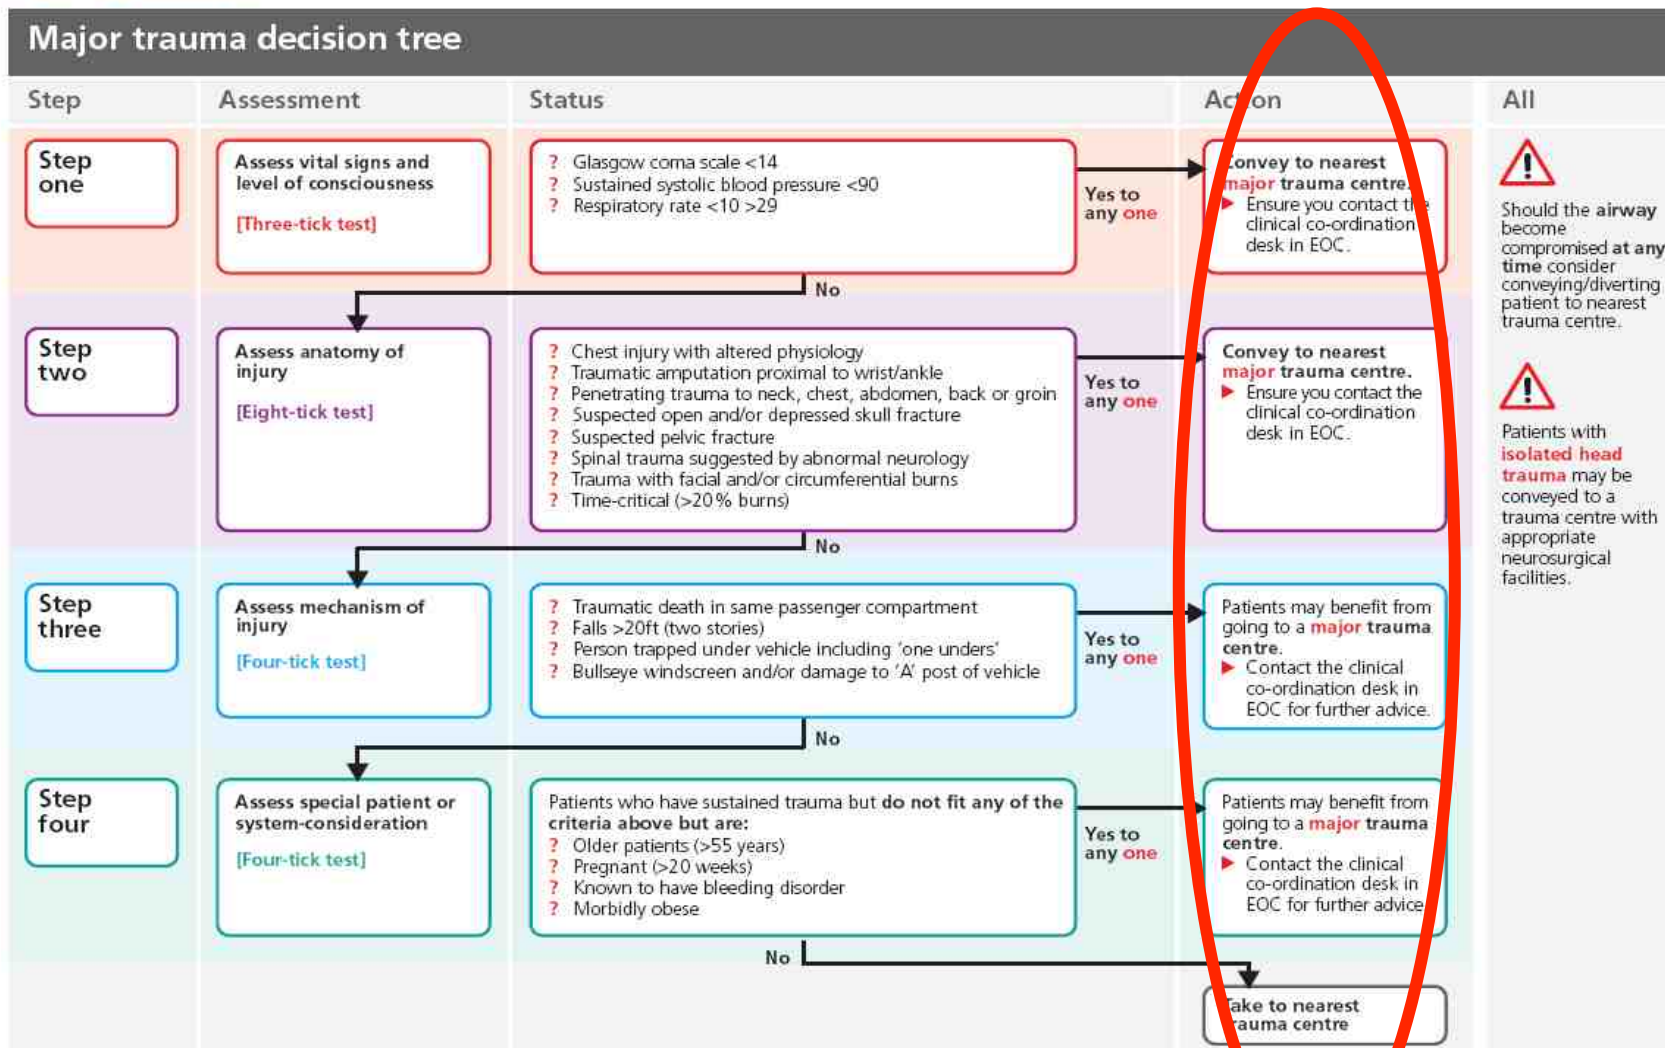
Major trauma decision tree

Step

Assessment

Status

Act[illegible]on

All

Step one

Assess vital signs and level of consciousness

[Three-tick test]

? Glasgow coma scale <14
? Sustained systolic blood pressure <90
? Respiratory rate <10 >29

Yes to any one

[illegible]onvey to nearest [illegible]major trauma centre.
▶ Ensure you contact th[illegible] clinical co-ordination desk in EOC.

No

Should the airway become compromised at any time consider conveying/diverting patient to nearest trauma centre.

Step two

Assess anatomy of injury

[Eight-tick test]

? Chest injury with altered physiology
? Traumatic amputation proximal to wrist/ankle
? Penetrating trauma to neck, chest, abdomen, back or groin
? Suspected open and/or depressed skull fracture
? Suspected pelvic fracture
? Spinal trauma suggested by abnormal neurology
? Trauma with facial and/or circumferential burns
? Time-critical (>20% burns)

Yes to any one

Convey to nearest major trauma centre.
▶ Ensure you contact the clinical co-ordination desk in EOC.

No

Patients with isolated head trauma may be conveyed to a trauma centre with appropriate neurosurgical facilities.

Step three

Assess mechanism of injury

[Four-tick test]

? Traumatic death in same passenger compartment
? Falls >20ft (two stories)
? Person trapped under vehicle including 'one unders'
? Bullseye windscreen and/or damage to 'A' post of vehicle

Yes to any one

Patients may benefit from going to a major trauma centre.
▶ Contact the clinical co-ordination desk in EOC for further advice.

No

Step four

Assess special patient or system-consideration

[Four-tick test]

Patients who have sustained trauma but do not fit any of the criteria above but are:
? Older patients (>55 years)
? Pregnant (>20 weeks)
? Known to have bleeding disorder
? Morbidly obese

Yes to any one

Patients may benefit from going to a major trauma centre.
▶ Contact the clinical co-ordination desk in EOC for further advice.

No

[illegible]ake to nearest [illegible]auma centre